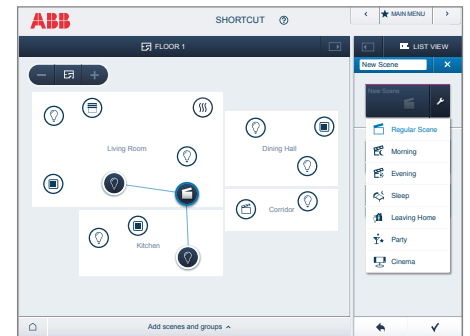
ABB

SHORTCUT ⓘ

MAIN MENU

FLOOR 1

LIST VIEW

New Scene

New Scene

Living Room

Dining Hall

Corridor

Kitchen

Regular Scene

Morning

Evening

Sleep

Leaving Home

Party

Cinema

Add scenes and groups